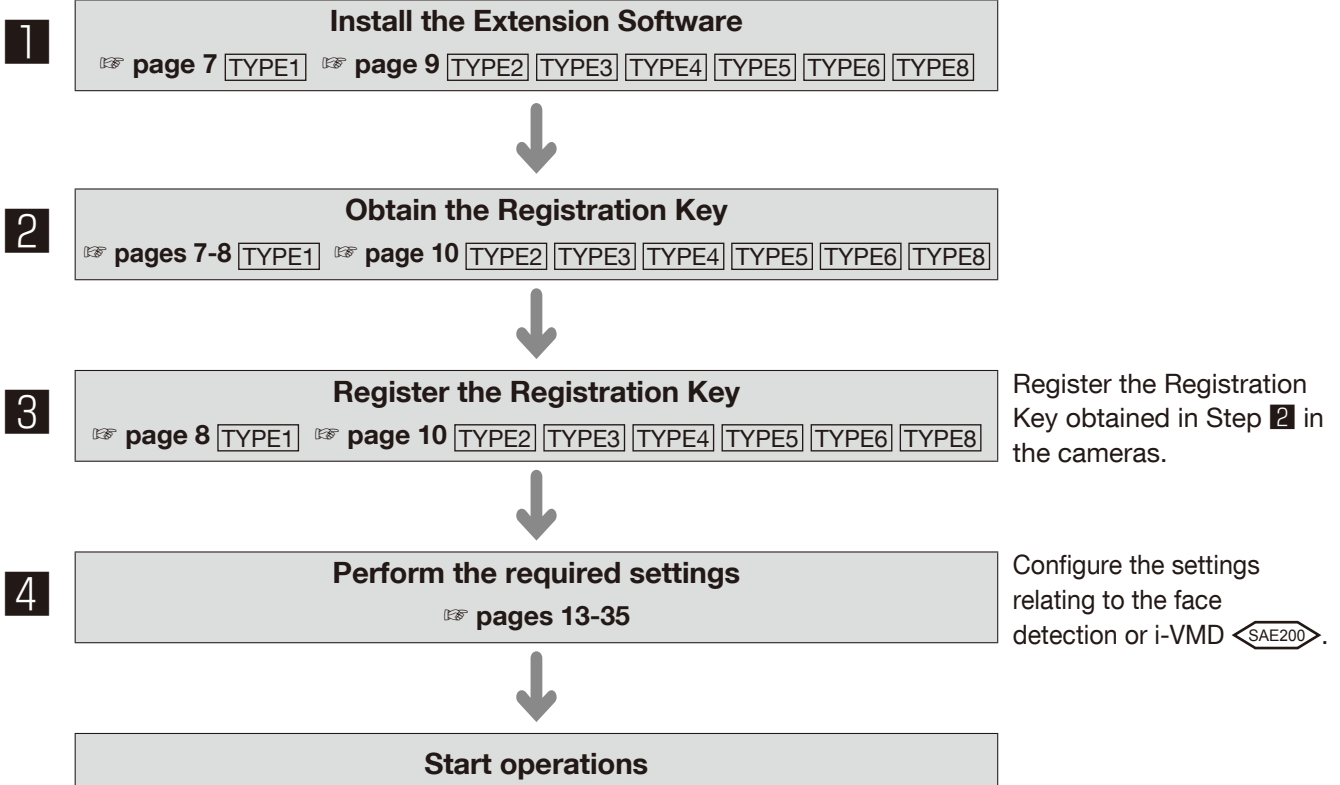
1

Install the Extension Software

☞ page 7 TYPE1 ☞ page 9 TYPE2 TYPE3 TYPE4 TYPE5 TYPE6 TYPE8

2

Obtain the Registration Key

☞ pages 7-8 TYPE1 ☞ page 10 TYPE2 TYPE3 TYPE4 TYPE5 TYPE6 TYPE8

3

Register the Registration Key

☞ page 8 TYPE1 ☞ page 10 TYPE2 TYPE3 TYPE4 TYPE5 TYPE6 TYPE8

Register the Registration Key obtained in Step 2 in the cameras.

4

Perform the required settings

☞ pages 13-35

Configure the settings relating to the face detection or i-VMD SAE200.

Start operations